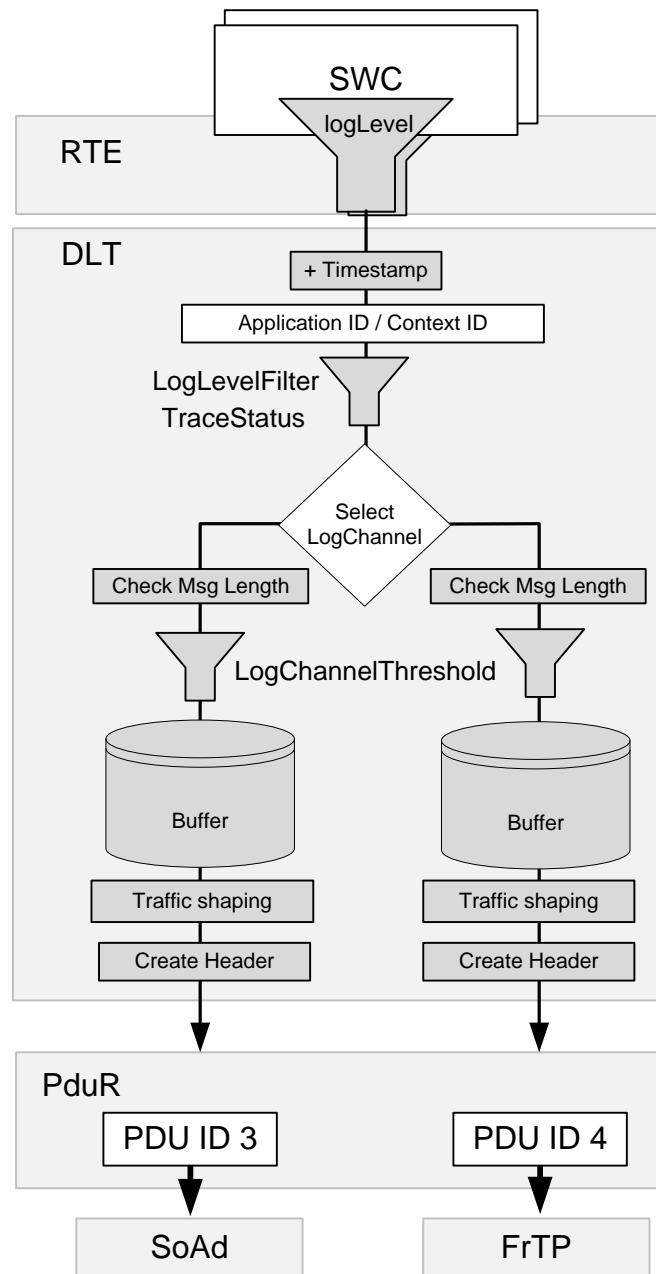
SWC

logLevel

RTE

DLT

+ Timestamp

Application ID / Context ID

LogLevelFilter
TraceStatus

Select
LogChannel

Check Msg Length

Check Msg Length

LogChannelThreshold

Buffer

Buffer

Traffic shaping

Traffic shaping

Create Header

Create Header

PduR

PDU ID 3

PDU ID 4

SoAd

FrTP